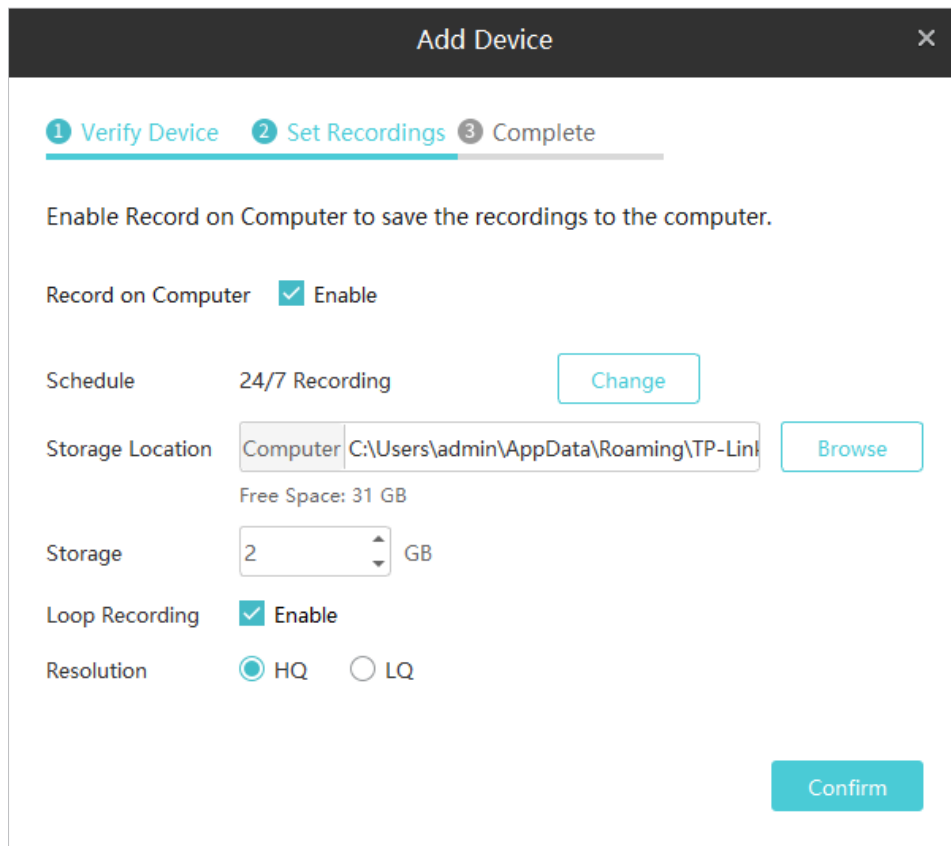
Add Device ×

1 Verify Device 2 Set Recordings 3 Complete

Enable Record on Computer to save the recordings to the computer.

Record on Computer Enable

Schedule 24/7 Recording Change

Storage Location Computer C:\Users\admin\AppData\Roaming\TP-Link Browse

Free Space: 31 GB

Storage 2 GB

Loop Recording Enable

Resolution HQ LQ

Confirm